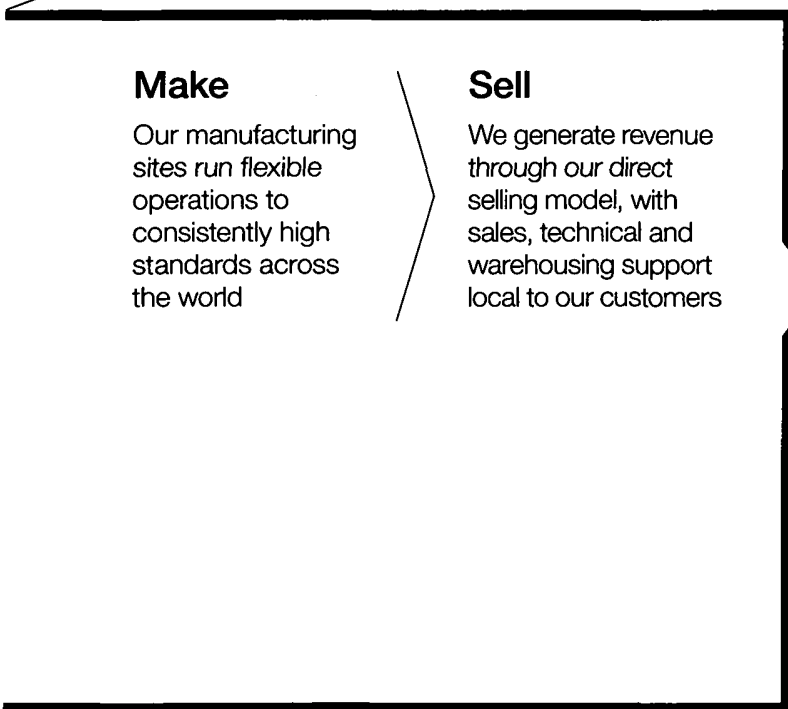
Make

Our manufacturing sites run flexible operations to consistently high standards across the world

Sell

We generate revenue through our direct selling model, with sales, technical and warehousing support local to our customers